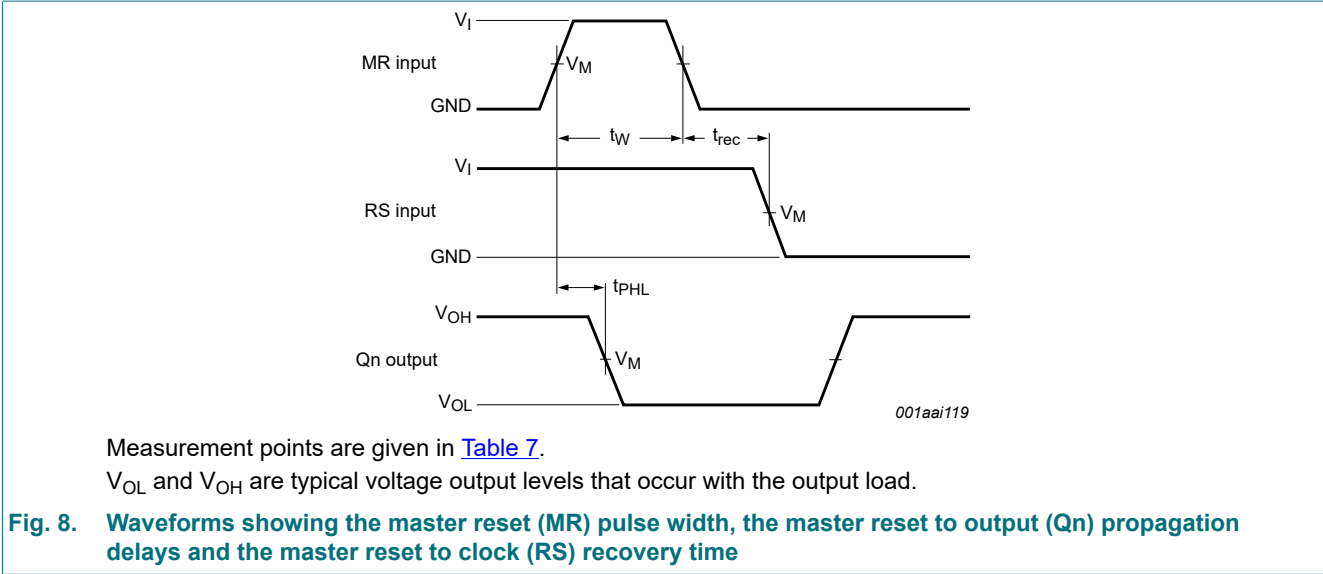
$V_I$

MR input

$V_M$

GND

$t_W$

$t_{rec}$

$V_I$

RS input

$V_M$

GND

$t_{PHL}$

$V_{OH}$

Qn output

$V_M$

$V_{OL}$

001aai119

Measurement points are given in Table 7.

$V_{OL}$ and $V_{OH}$ are typical voltage output levels that occur with the output load.

Fig. 8. Waveforms showing the master reset (MR) pulse width, the master reset to output (Qn) propagation delays and the master reset to clock (RS) recovery time